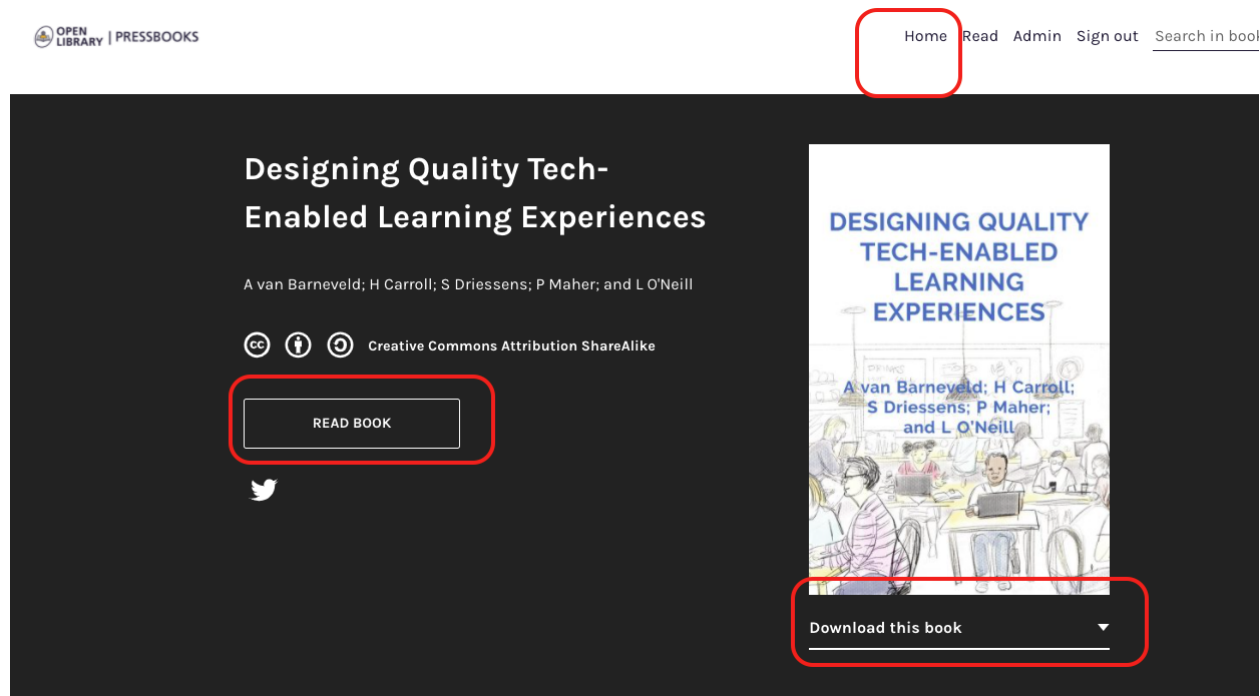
OPEN LIBRARY | PRESSBOOKS

Home Read Admin Sign out Search in book

Designing Quality Tech-Enabled Learning Experiences

A van Barneveld; H Carroll; S Driessens; P Maher; and L O'Neill

Creative Commons Attribution ShareAlike

READ BOOK

DESIGNING QUALITY TECH-ENABLED LEARNING EXPERIENCES

A van Barneveld; H Carroll; S Driessens; P Maher; and L O'Neill

Download this book